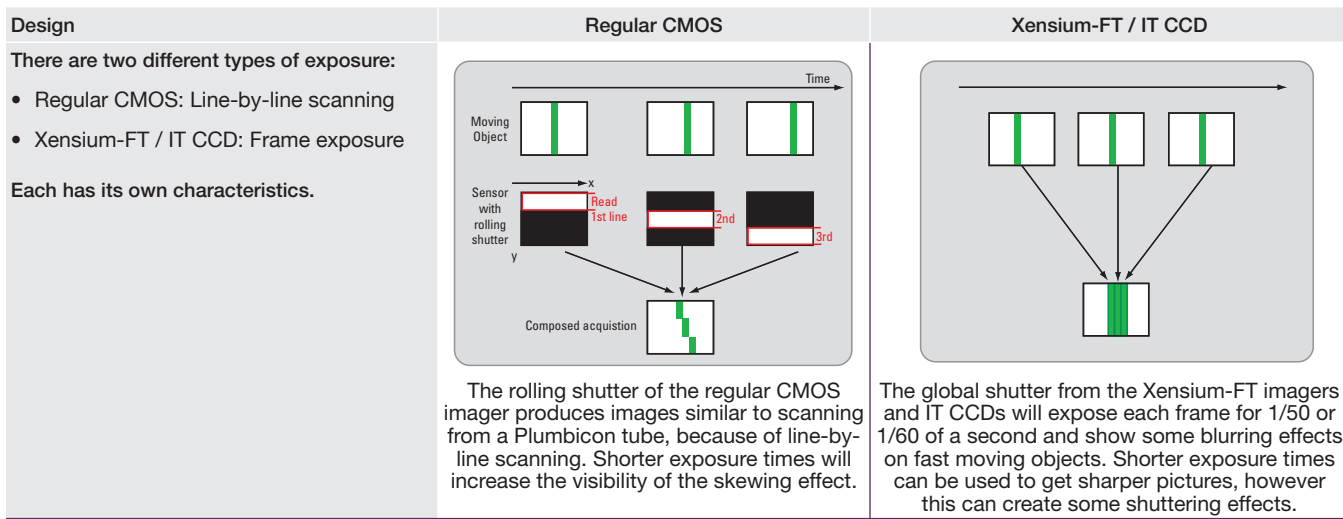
| Design | Regular CMOS | Xensium-FT / IT CCD |
|---|---|---|
| There are two different types of exposure:<br>• Regular CMOS: Line-by-line scanning<br>• Xensium-FT / IT CCD: Frame exposure<br>Each has its own characteristics. | Time<br>Moving Object<br>Sensor with rolling shutter<br>x<br>y<br>Read 1st line<br>2nd<br>3rd<br>Composed acquistion<br>The rolling shutter of the regular CMOS imager produces images similar to scanning from a Plumbicon tube, because of line-by-line scanning. Shorter exposure times will increase the visibility of the skewing effect. | The global shutter from the Xensium-FT imagers and IT CCDs will expose each frame for 1/50 or 1/60 of a second and show some blurring effects on fast moving objects. Shorter exposure times can be used to get sharper pictures, however this can create some shuttering effects. |